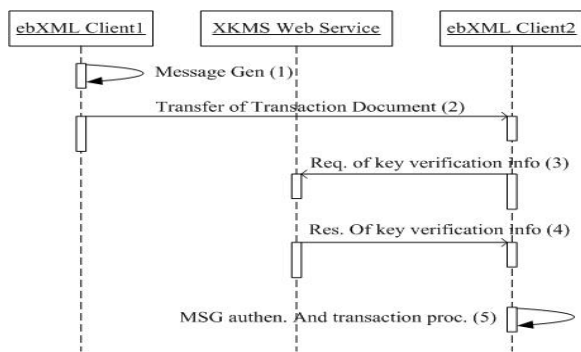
ebXML Client1

XKMS Web Service

ebXML Client2

Message Gen (1)

Transfer of Transaction Document (2)

Req. of key verification info (3)

Res. Of key verification info (4)

MSG authen. And transaction proc. (5)